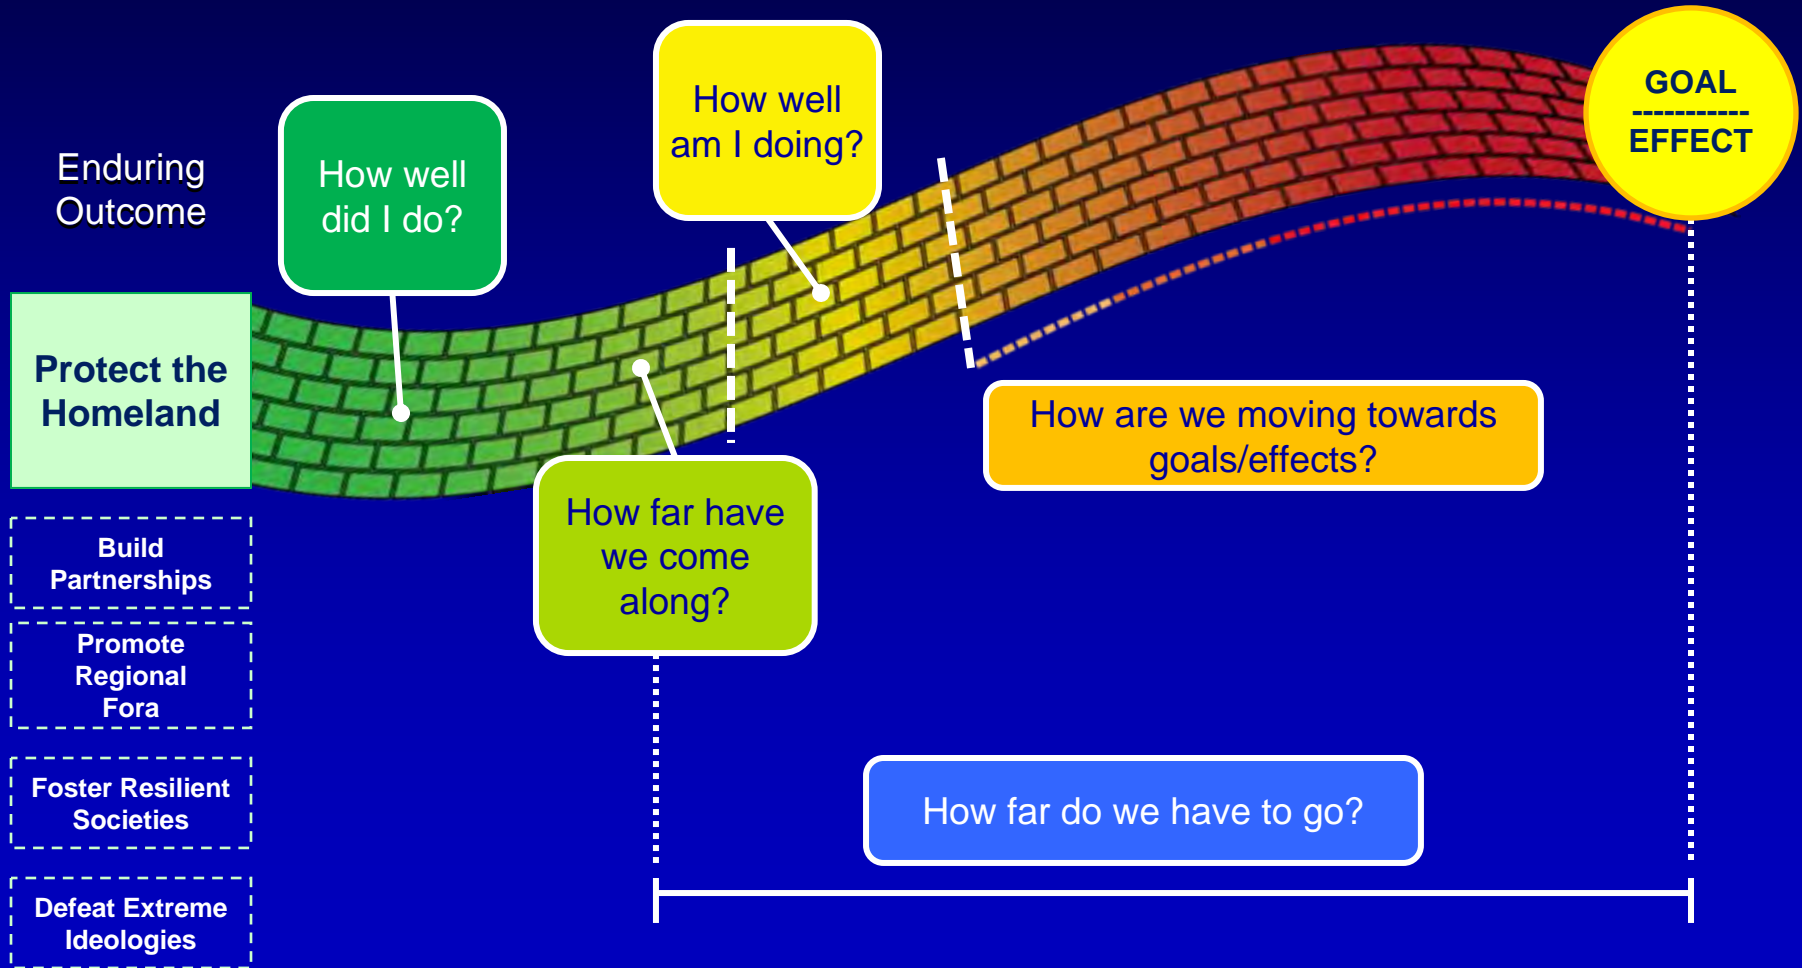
Enduring Outcome

Protect the Homeland

Build Partnerships

Promote Regional Fora

Foster Resilient Societies

Defeat Extreme Ideologies

How well did I do?

How well am I doing?

GOAL
-----------
EFFECT

How far have we come along?

How are we moving towards goals/effects?

How far do we have to go?